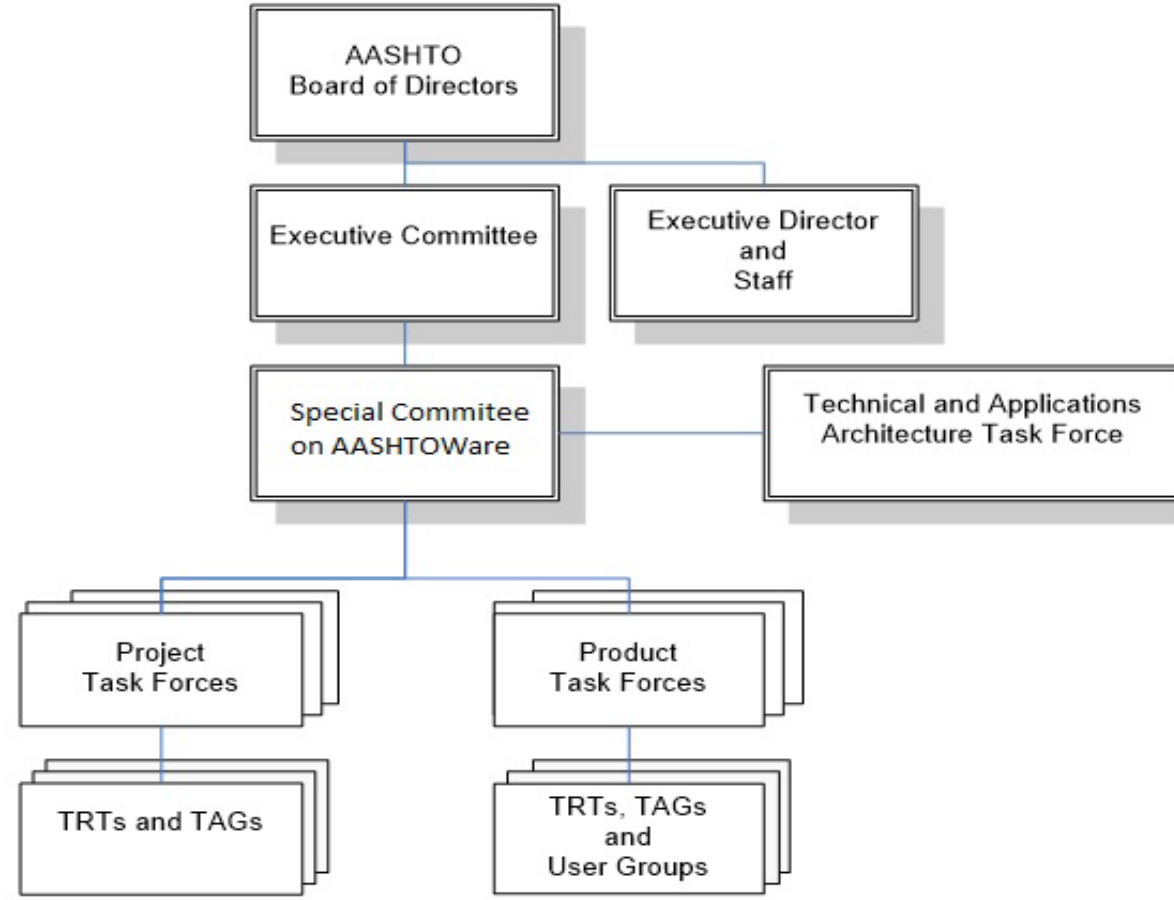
AASHTO
Board of Directors

Executive Committee

Executive Director
and
Staff

Special Commitee
on AASHTOWare

Technical and Applications
Architecture Task Force

Project
Task Forces

Product
Task Forces

TRTs and TAGs

TRTs, TAGs
and
User Groups